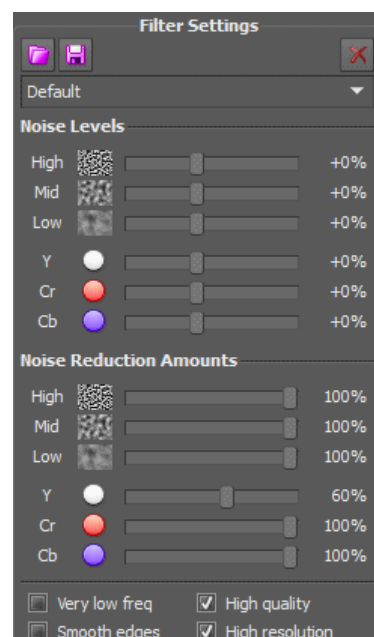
Filter Settings

Default

Noise Levels

High +0%
Mid +0%
Low +0%

Y +0%
Cr +0%
Cb +0%

Noise Reduction Amounts

High 100%
Mid 100%
Low 100%

Y 60%
Cr 100%
Cb 100%

Very low freq
High quality
Smooth edges
High resolution